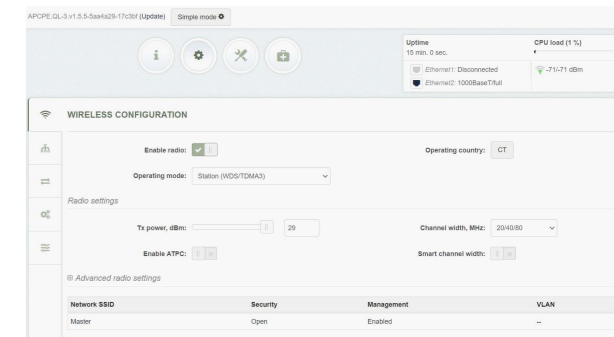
APCPE.QL-3.v1.5.5-5aa4a29-17c3bf (Update) Simple mode

Uptime
15 min. 0 sec.
Ethernet1: Disconnected
Ethernet2: 1000BaseT/full

CPU load (1 %)
-71/-71 dBm

WIRELESS CONFIGURATION

Enable radio:
Operating country: CT
Operating mode: Station (WDS/TDMA3)

Radio settings

Tx power, dBm: 29
Channel width, MHz: 20/40/80
Enable ATPC:
Smart channel width:

⊕ Advanced radio settings

| Network SSID | Security | Management | VLAN |
|---|---|---|---|
| Master | Open | Enabled | -- |